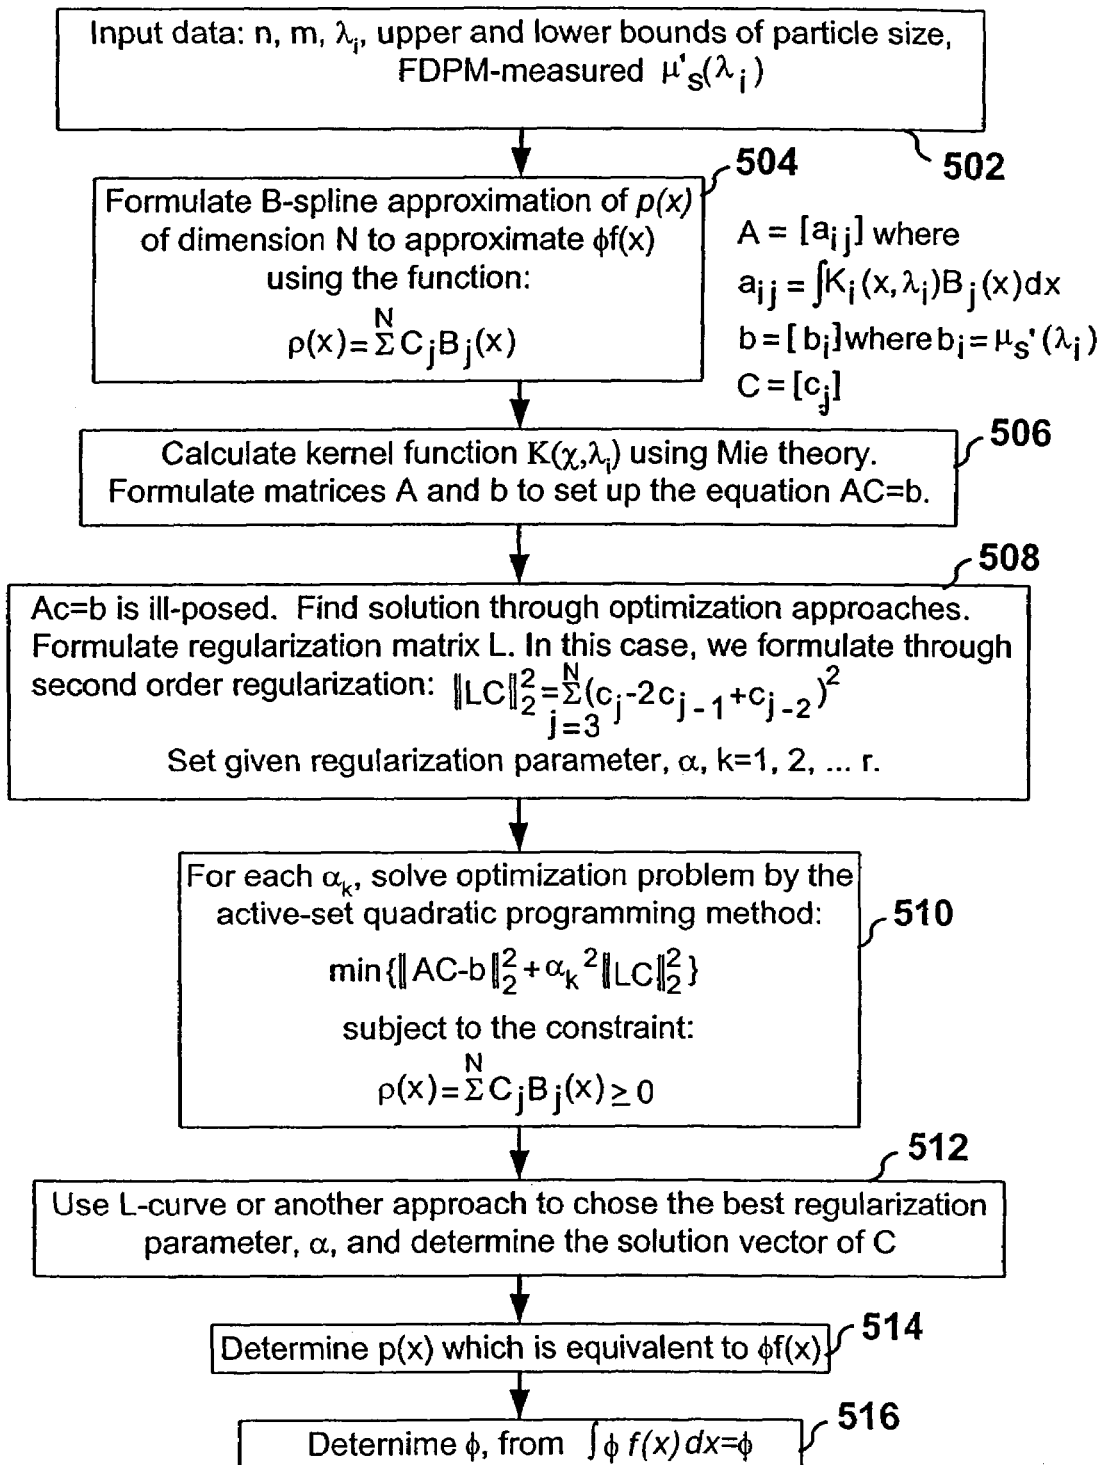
Input data: n, m, $\lambda_i$, upper and lower bounds of particle size, FDPM-measured $\mu'_s(\lambda_i)$

502

504

Formulate B-spline approximation of $p(x)$ of dimension N to approximate $\phi f(x)$ using the function:

$\rho(x)=\sum^{N} C_j B_j(x)$

$A = [a_{ij}]$ where

$a_{ij} = \int K_i(x,\lambda_i) B_j(x) dx$

$b = [b_i]$ where $b_i = \mu_s'(\lambda_i)$

$C = [c_j]$

Calculate kernel function $K(\chi,\lambda_i)$ using Mie theory. Formulate matrices A and b to set up the equation AC=b.

506

508

Ac=b is ill-posed. Find solution through optimization approaches. Formulate regularization matrix L. In this case, we formulate through second order regularization: $\|LC\|_2^2=\sum_{j=3}^{N}(c_j-2c_{j-1}+c_{j-2})^2$

Set given regularization parameter, $\alpha$, k=1, 2, ... r.

For each $\alpha_k$, solve optimization problem by the active-set quadratic programming method:

$\min\{\|AC-b\|_2^2+\alpha_k^2\|LC\|_2^2\}$

subject to the constraint:

$\rho(x)=\sum^{N} C_j B_j(x) \geq 0$

510

512

Use L-curve or another approach to chose the best regularization parameter, $\alpha$, and determine the solution vector of C

Determine p(x) which is equivalent to $\phi f(x)$

514

Deternime $\phi$, from $\int \phi f(x) dx=\phi$

516